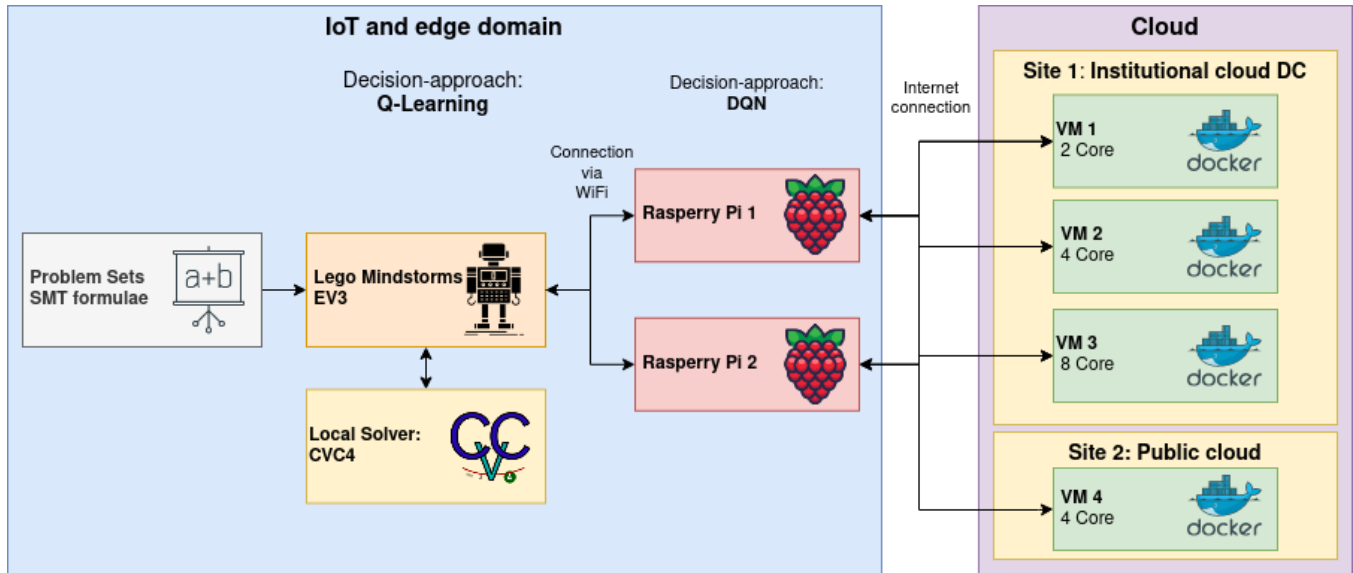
IoT and edge domain

Decision-approach:
Q-Learning

Decision-approach:
DQN

Connection via WiFi

Internet connection

Problem Sets
SMT formulae

a+b

Lego Mindstorms
EV3

Local Solver:
CVC4

CVC

Rasperry Pi 1

Rasperry Pi 2

Cloud

Site 1: Institutional cloud DC

VM 1
2 Core
docker

VM 2
4 Core
docker

VM 3
8 Core
docker

Site 2: Public cloud

VM 4
4 Core
docker